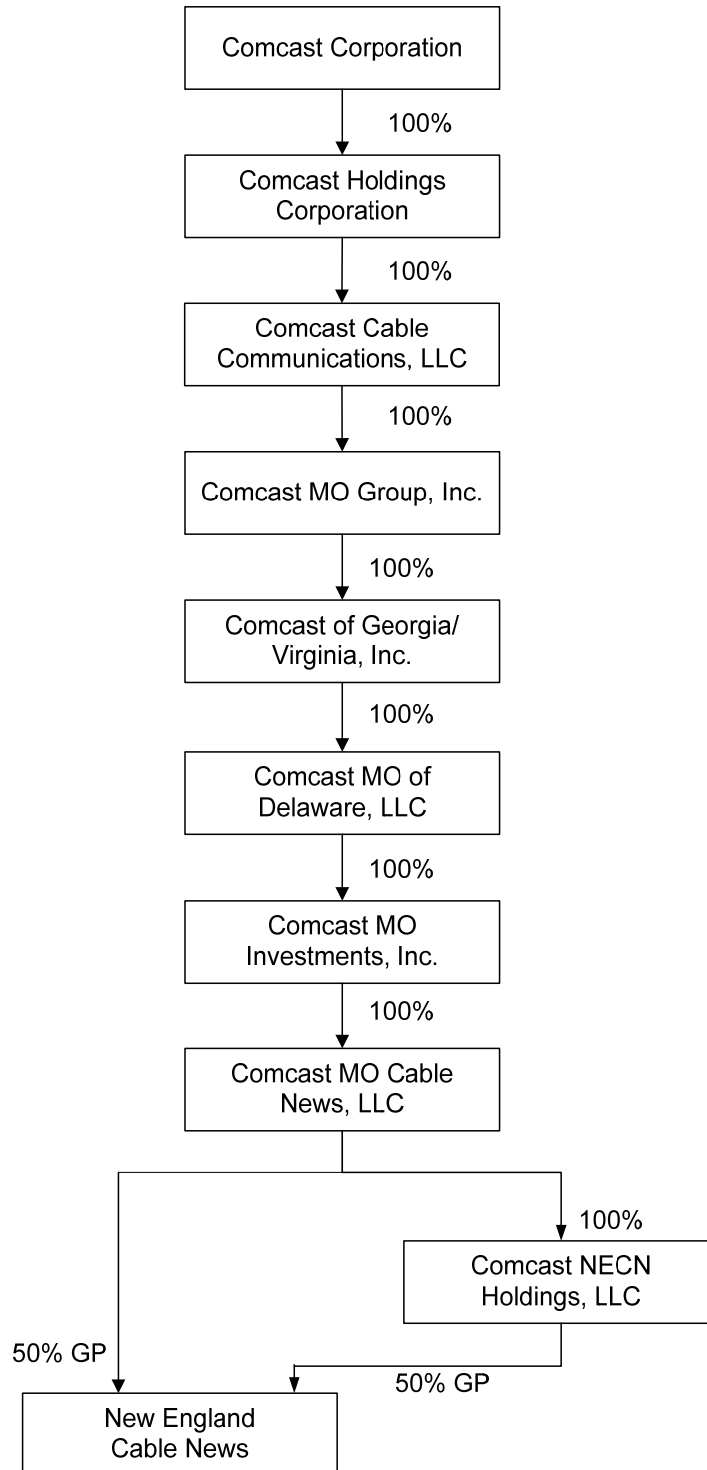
Comcast Corporation

100%

Comcast Holdings Corporation

100%

Comcast Cable Communications, LLC

100%

Comcast MO Group, Inc.

100%

Comcast of Georgia/ Virginia, Inc.

100%

Comcast MO of Delaware, LLC

100%

Comcast MO Investments, Inc.

100%

Comcast MO Cable News, LLC

100%

Comcast NECN Holdings, LLC

50% GP

50% GP

New England Cable News